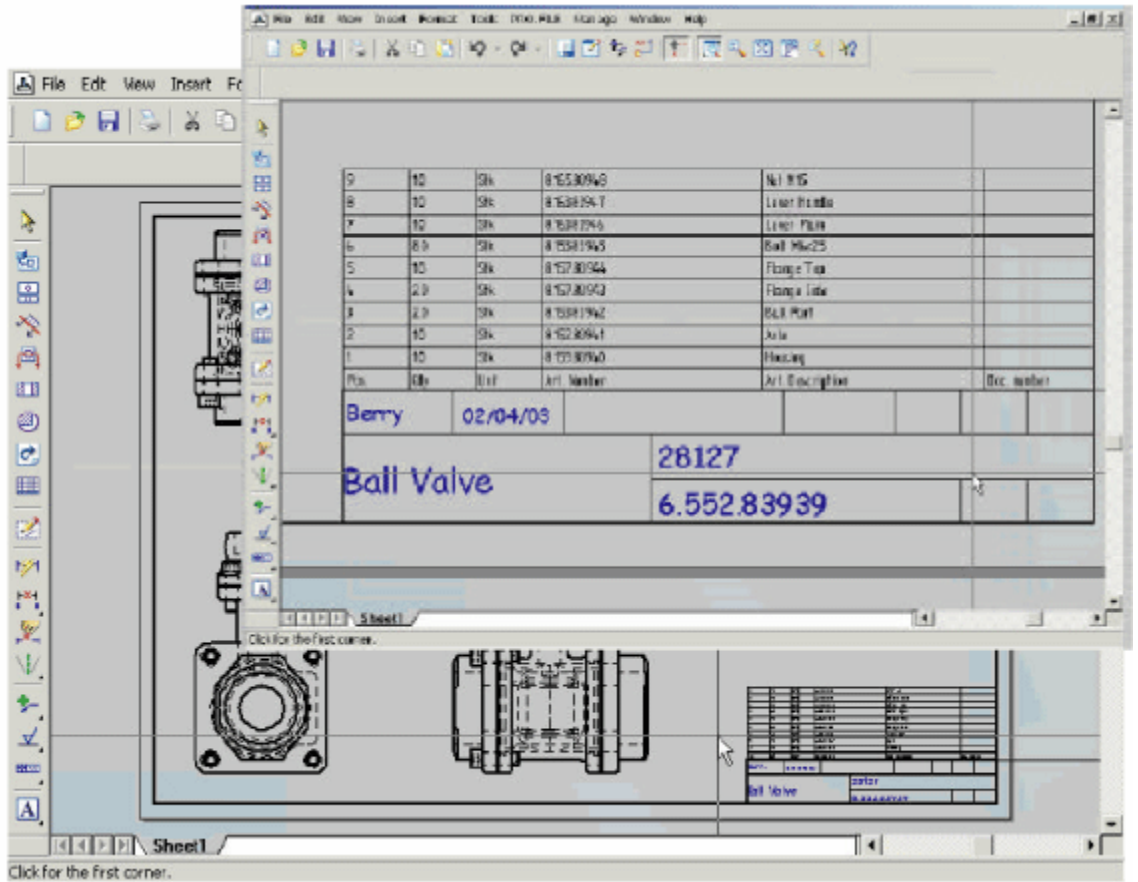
File Edit View Insert Format Tools PDM.PLUS Manager Window Help

| 9 | 10 | Stk | 8.155.80948 | Nut M15 | |
|---|---|---|---|---|---|
| 8 | 10 | Stk | 8.158.80947 | Lever Handle | |
| 7 | 10 | Stk | 8.158.81946 | Lever Plate | |
| 6 | 8.0 | Stk | 8.158.81945 | Bolt M6x25 | |
| 5 | 10 | Stk | 8.157.80944 | Flange Top | |
| 4 | 2.0 | Stk | 8.157.80943 | Flange Inlet | |
| 3 | 2.0 | Stk | 8.158.81942 | Ball Part | |
| 2 | 10 | Stk | 8.152.80941 | Axle | |
| 1 | 10 | Stk | 8.151.80940 | Housing | |
| Pos | Qty | Unit | Art. Number | Art. Description | Doc. number |

Berry 02/04/03

Ball Valve 28127 6.552.83939

Sheet1

Click for the first corner.

File Edit View Insert Fo

Ball Valve

Sheet1

Click for the first corner.